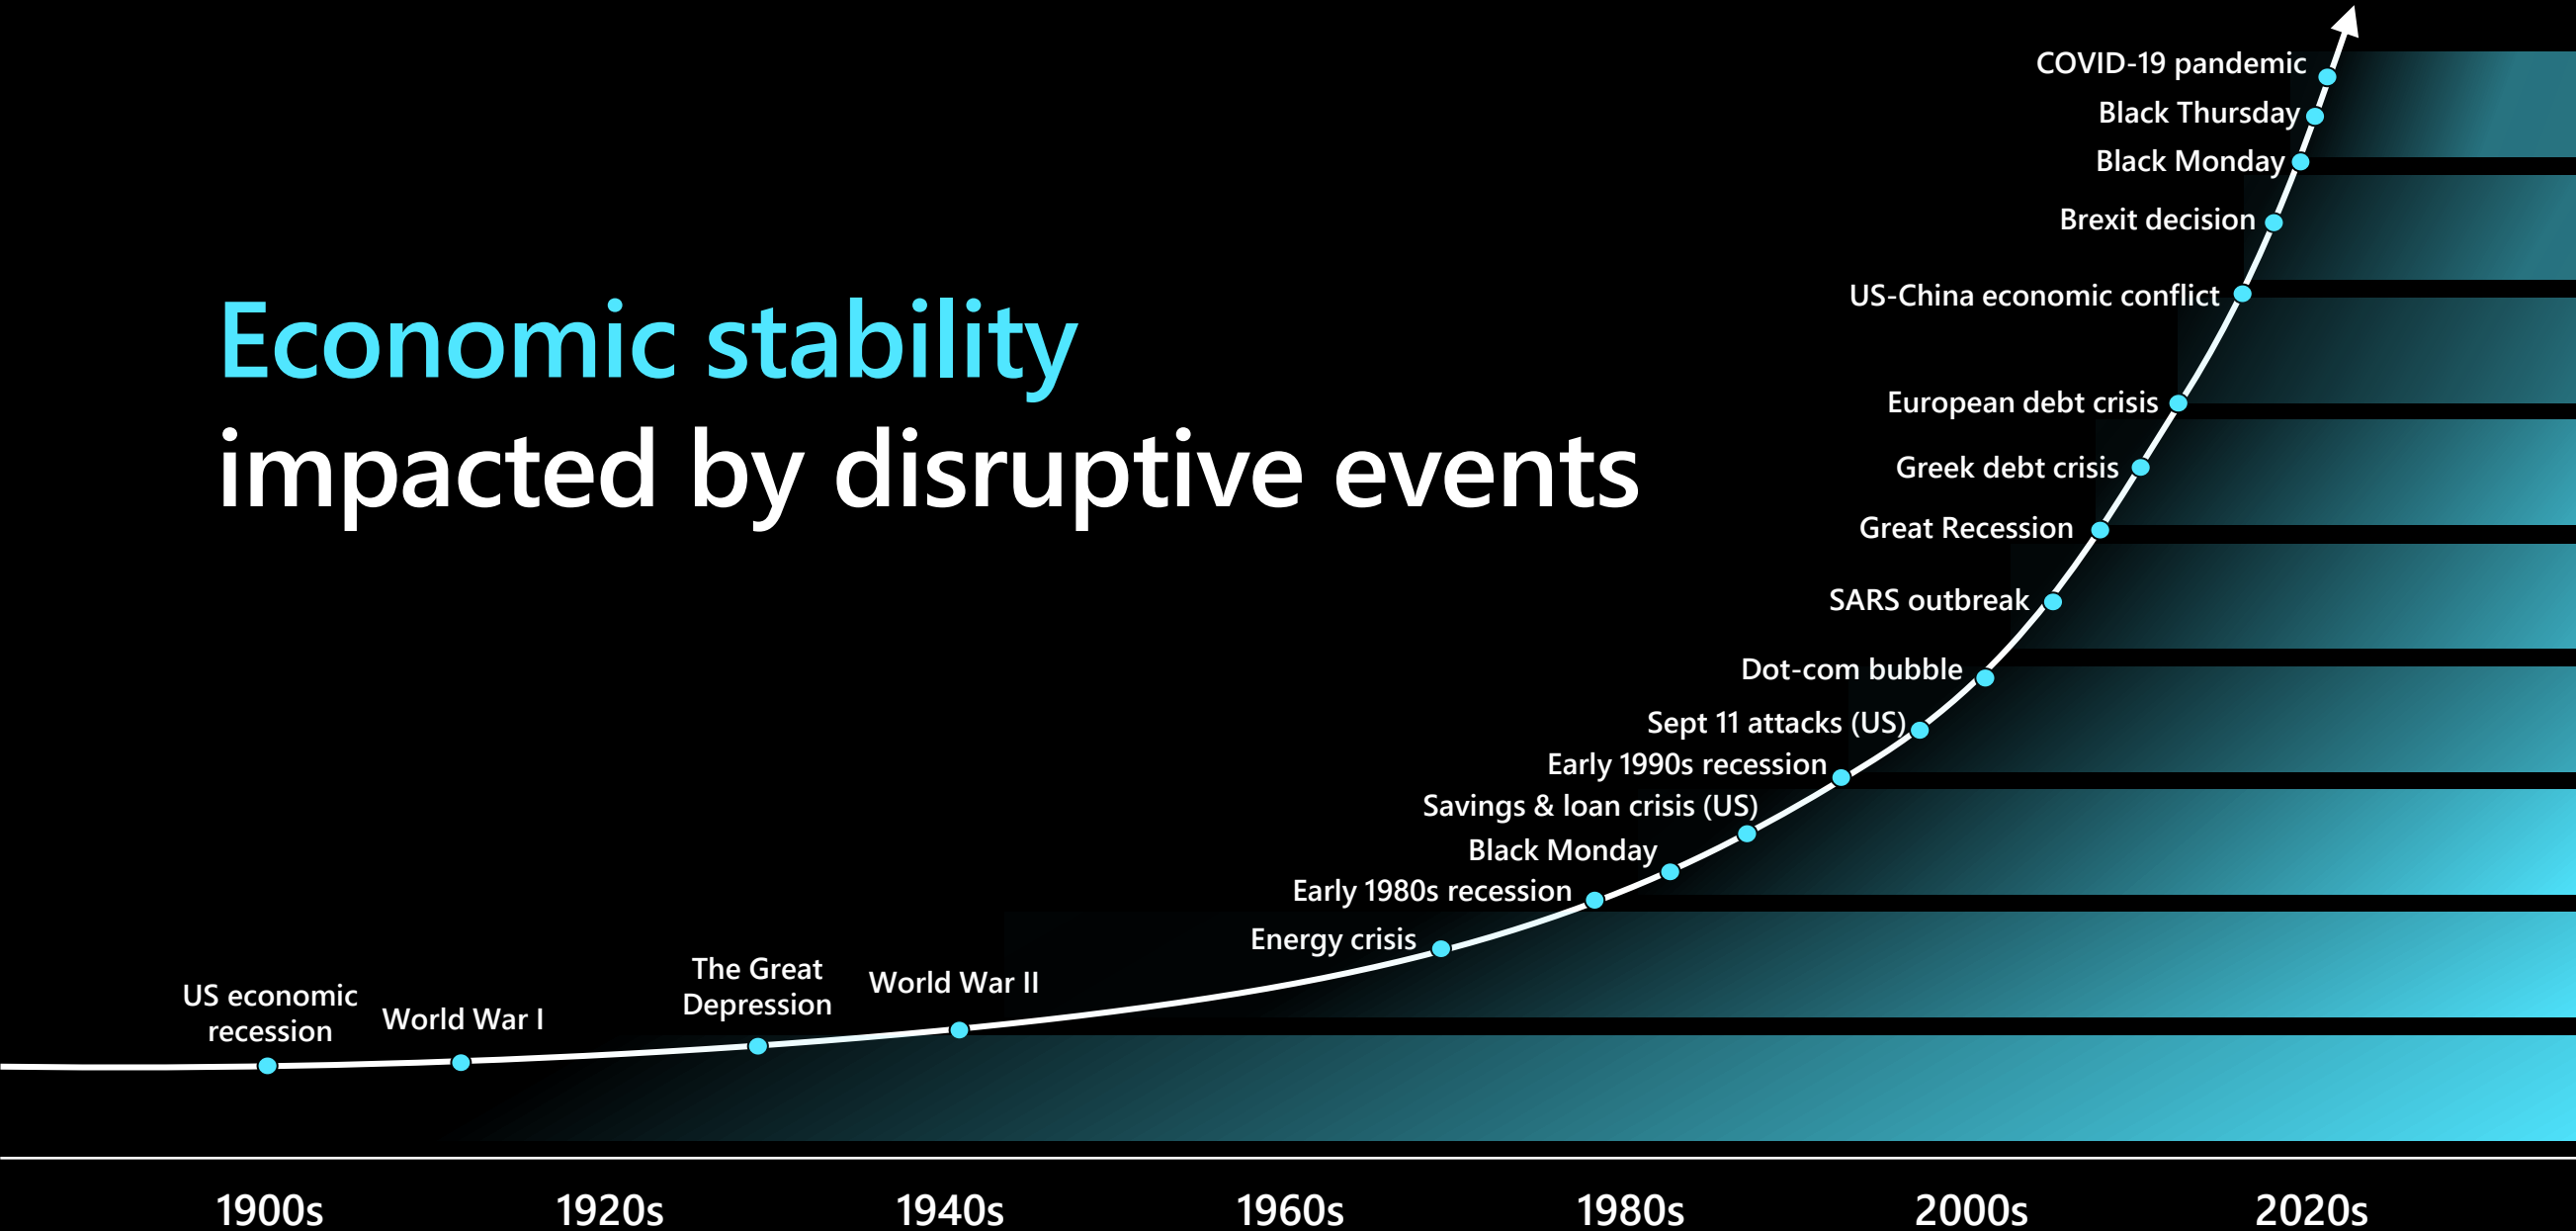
Economic stability
impacted by disruptive events

COVID-19 pandemic
Black Thursday
Black Monday
Brexit decision
US-China economic conflict
European debt crisis
Greek debt crisis
Great Recession
SARS outbreak
Dot-com bubble
Sept 11 attacks (US)
Early 1990s recession
Savings & loan crisis (US)
Black Monday
Early 1980s recession
Energy crisis
US economic recession
World War I
The Great Depression
World War II

1900s
1920s
1940s
1960s
1980s
2000s
2020s